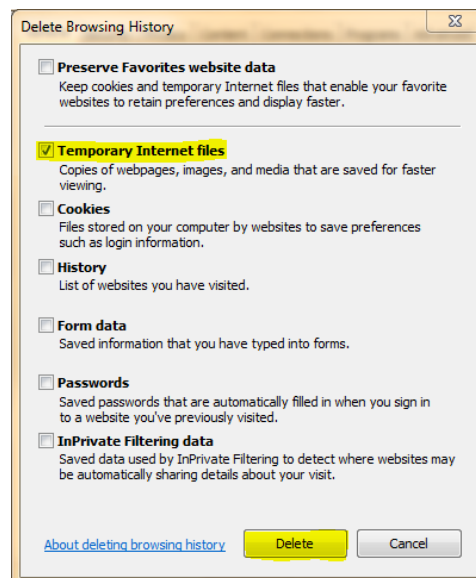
Delete Browsing History

Preserve Favorites website data
Keep cookies and temporary Internet files that enable your favorite websites to retain preferences and display faster.

Temporary Internet files
Copies of webpages, images, and media that are saved for faster viewing.

Cookies
Files stored on your computer by websites to save preferences such as login information.

History
List of websites you have visited.

Form data
Saved information that you have typed into forms.

Passwords
Saved passwords that are automatically filled in when you sign in to a website you've previously visited.

InPrivate Filtering data
Saved data used by InPrivate Filtering to detect where websites may be automatically sharing details about your visit.

About deleting browsing history

Delete

Cancel